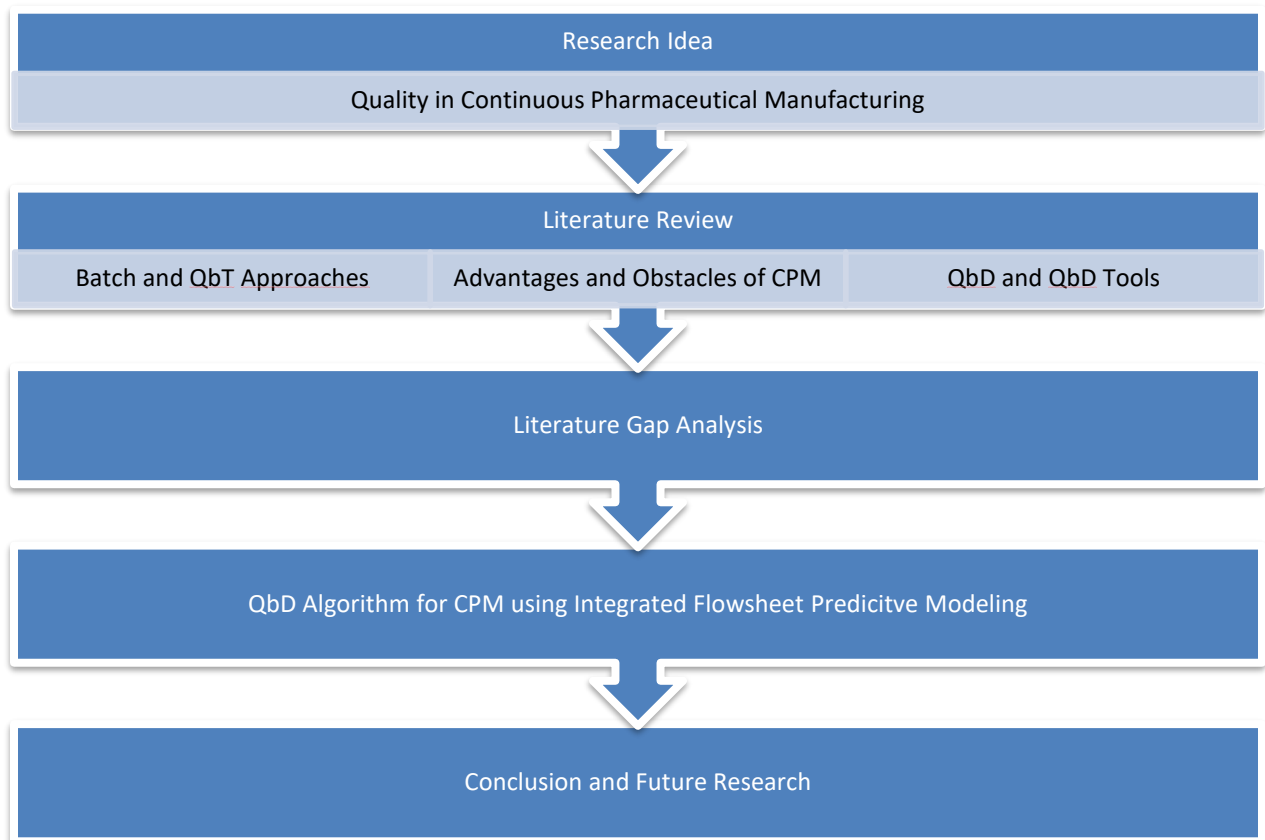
Research Idea

Quality in Continuous Pharmaceutical Manufacturing

Literature Review

Batch and QbT Approaches

Advantages and Obstacles of CPM

QbD and QbD Tools

Literature Gap Analysis

QbD Algorithm for CPM using Integrated Flowsheet Predicitve Modeling

Conclusion and Future Research